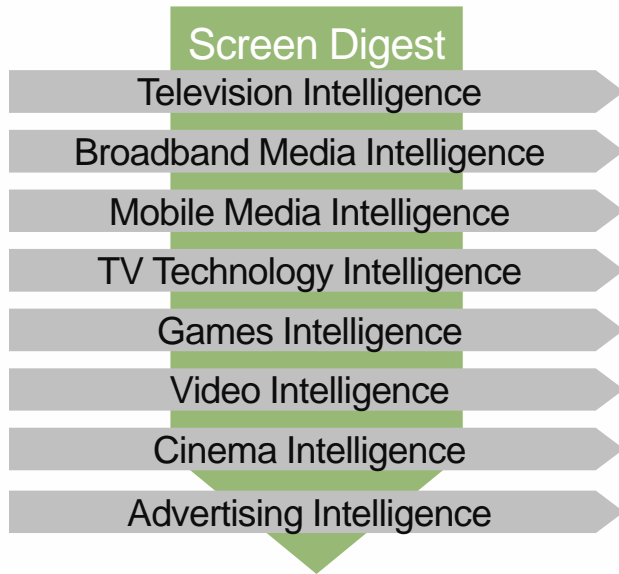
Screen Digest

Television Intelligence

Broadband Media Intelligence

Mobile Media Intelligence

TV Technology Intelligence

Games Intelligence

Video Intelligence

Cinema Intelligence

Advertising Intelligence